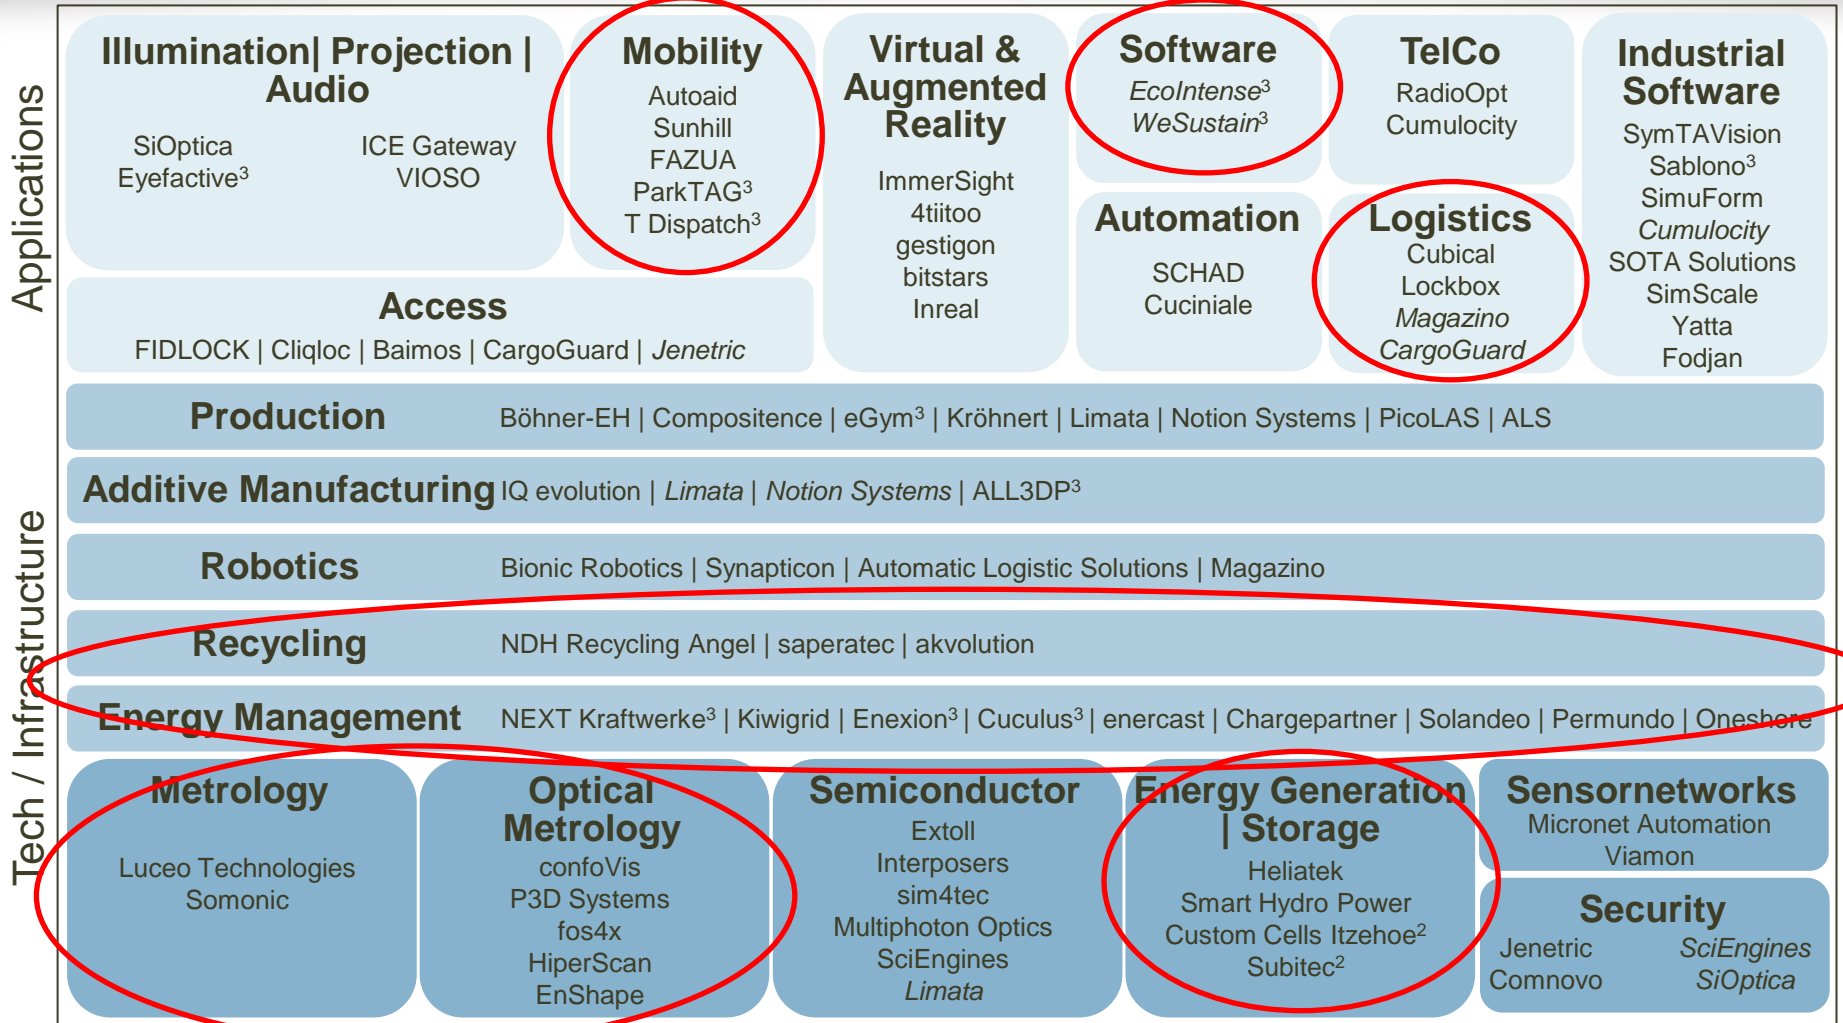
Applications

Illumination| Projection | Audio
SiOptica
Eyefactive$^3$
ICE Gateway
VIOSO

Mobility
Autoaid
Sunhill
FAZUA
ParkTAG$^3$
T Dispatch$^3$

Virtual & Augmented Reality
ImmerSight
4tiitoo
gestigon
bitstars
Inreal

Software
EcoIntense$^3$
WeSustain$^3$

TelCo
RadioOpt
Cumulocity

Industrial Software
SymTAVision
Sablono$^3$
SimuForm
Cumulocity
SOTA Solutions
SimScale
Yatta
Fodjan

Automation
SCHAD
Cuciniale

Logistics
Cubical
Lockbox
Magazino
CargoGuard

Access
FIDLOCK | Cliqloc | Baimos | CargoGuard | Jenetric

Tech / Infrastructure

Production Böhner-EH | Compositence | eGym$^3$ | Kröhnert | Limata | Notion Systems | PicoLAS | ALS

Additive Manufacturing IQ evolution | Limata | Notion Systems | ALL3DP$^3$

Robotics Bionic Robotics | Synapticon | Automatic Logistic Solutions | Magazino

Recycling NDH Recycling Angel | saperatec | akvolution

Energy Management NEXT Kraftwerke$^3$ | Kiwigrid | Enexion$^3$ | Cuculus$^3$ | enercast | Chargepartner | Solandeo | Permundo | Oneshore

Metrology
Luceo Technologies
Somonic

Optical Metrology
confoVis
P3D Systems
fos4x
HiperScan
EnShape

Semiconductor
Extoll
Interposers
sim4tec
Multiphoton Optics
SciEngines
Limata

Energy Generation | Storage
Heliatek
Smart Hydro Power
Custom Cells Itzehoe$^2$
Subitec$^2$

Sensornetworks
Micronet Automation
Viamon

Security
Jenetric
Comnovo
SciEngines
SiOptica